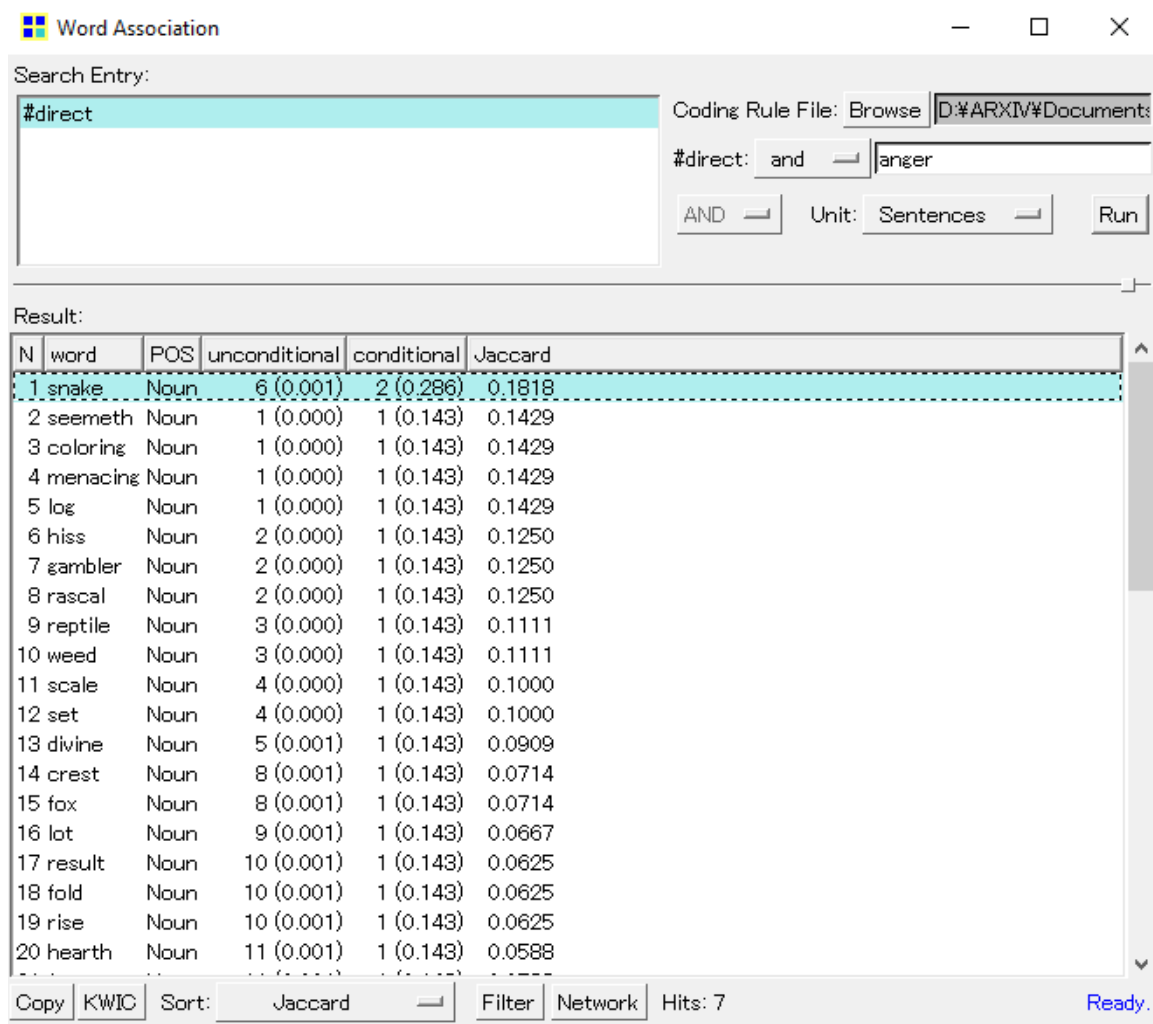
Word Association

Search Entry:

#direct

Coding Rule File: Browse D:¥ARXIV¥Documents

#direct: and anger

AND Unit: Sentences Run

Result:

| N | word | POS | unconditional | conditional | Jaccard |
|---|---|---|---|---|---|
| 1 | snake | Noun | 6 (0.001) | 2 (0.286) | 0.1818 |
| 2 | seemeth | Noun | 1 (0.000) | 1 (0.143) | 0.1429 |
| 3 | coloring | Noun | 1 (0.000) | 1 (0.143) | 0.1429 |
| 4 | menacing | Noun | 1 (0.000) | 1 (0.143) | 0.1429 |
| 5 | log | Noun | 1 (0.000) | 1 (0.143) | 0.1429 |
| 6 | hiss | Noun | 2 (0.000) | 1 (0.143) | 0.1250 |
| 7 | gambler | Noun | 2 (0.000) | 1 (0.143) | 0.1250 |
| 8 | rascal | Noun | 2 (0.000) | 1 (0.143) | 0.1250 |
| 9 | reptile | Noun | 3 (0.000) | 1 (0.143) | 0.1111 |
| 10 | weed | Noun | 3 (0.000) | 1 (0.143) | 0.1111 |
| 11 | scale | Noun | 4 (0.000) | 1 (0.143) | 0.1000 |
| 12 | set | Noun | 4 (0.000) | 1 (0.143) | 0.1000 |
| 13 | divine | Noun | 5 (0.001) | 1 (0.143) | 0.0909 |
| 14 | crest | Noun | 8 (0.001) | 1 (0.143) | 0.0714 |
| 15 | fox | Noun | 8 (0.001) | 1 (0.143) | 0.0714 |
| 16 | lot | Noun | 9 (0.001) | 1 (0.143) | 0.0667 |
| 17 | result | Noun | 10 (0.001) | 1 (0.143) | 0.0625 |
| 18 | fold | Noun | 10 (0.001) | 1 (0.143) | 0.0625 |
| 19 | rise | Noun | 10 (0.001) | 1 (0.143) | 0.0625 |
| 20 | hearth | Noun | 11 (0.001) | 1 (0.143) | 0.0588 |

Copy KWIC Sort: Jaccard Filter Network Hits: 7 Ready.